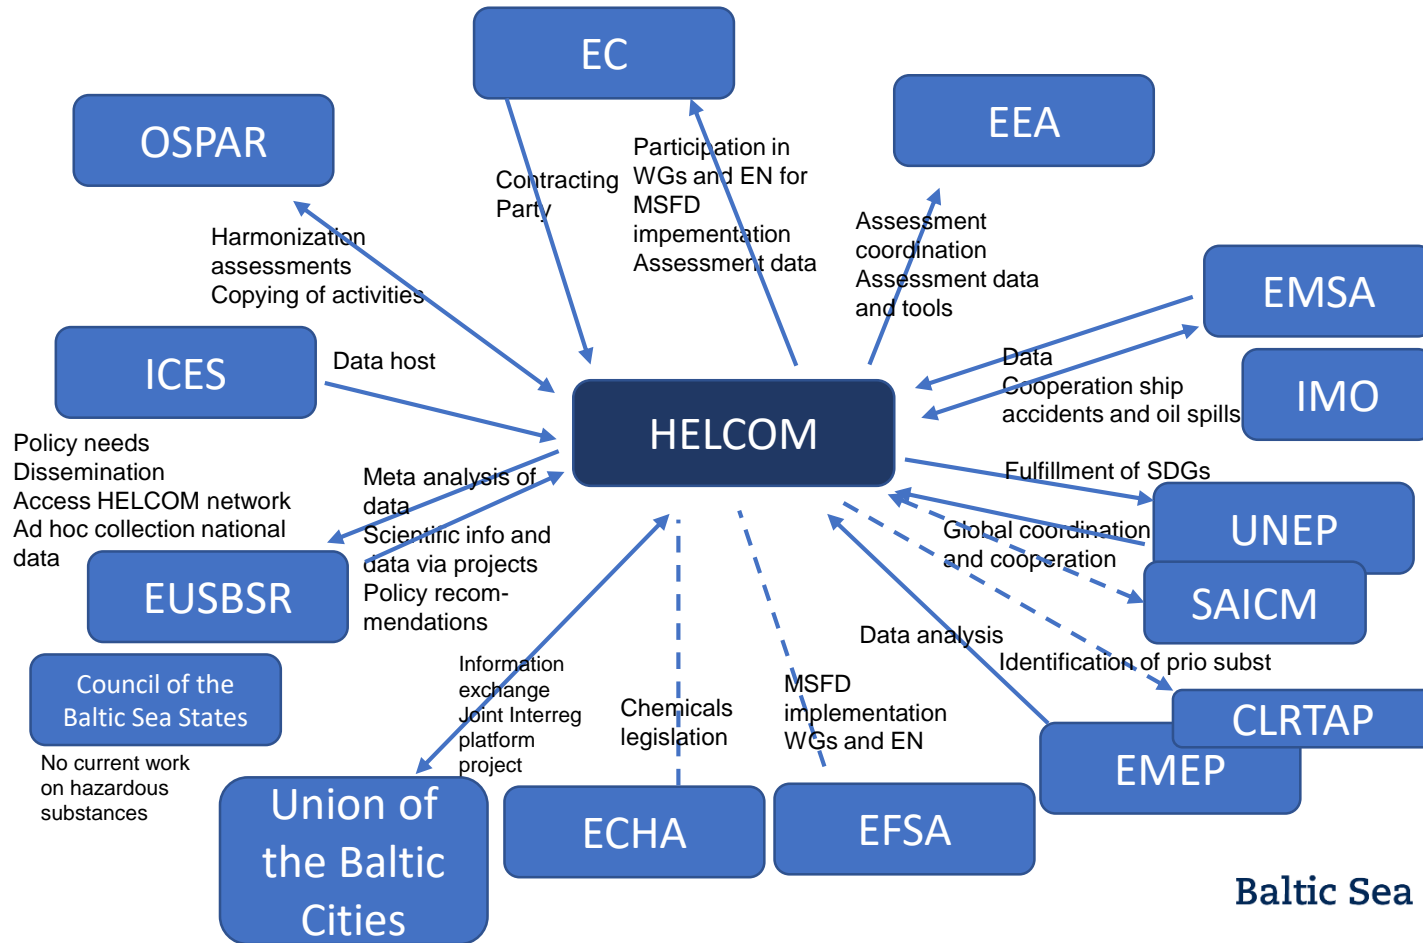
EC

OSPAR

EEA

Contracting Party

Participation in WGs and EN for MSFD impementation Assessment data

Harmonization assessments Copying of activities

Assessment coordination Assessment data and tools

EMSA

ICES

Data host

Data Cooperation ship accidents and oil spills

IMO

HELCOM

Policy needs Dissemination Access HELCOM network Ad hoc collection national data

Meta analysis of data Scientific info and data via projects Policy recom-mendations

Fulfillment of SDGs

UNEP

Global coordination and cooperation

EUSBSR

SAICM

Data analysis

Identification of prio subst

Council of the Baltic Sea States

Information exchange Joint Interreg platform project

Chemicals legislation

MSFD implementation WGs and EN

CLRTAP

EMEP

No current work on hazardous substances

Union of the Baltic Cities

ECHA

EFSA

Baltic Sea